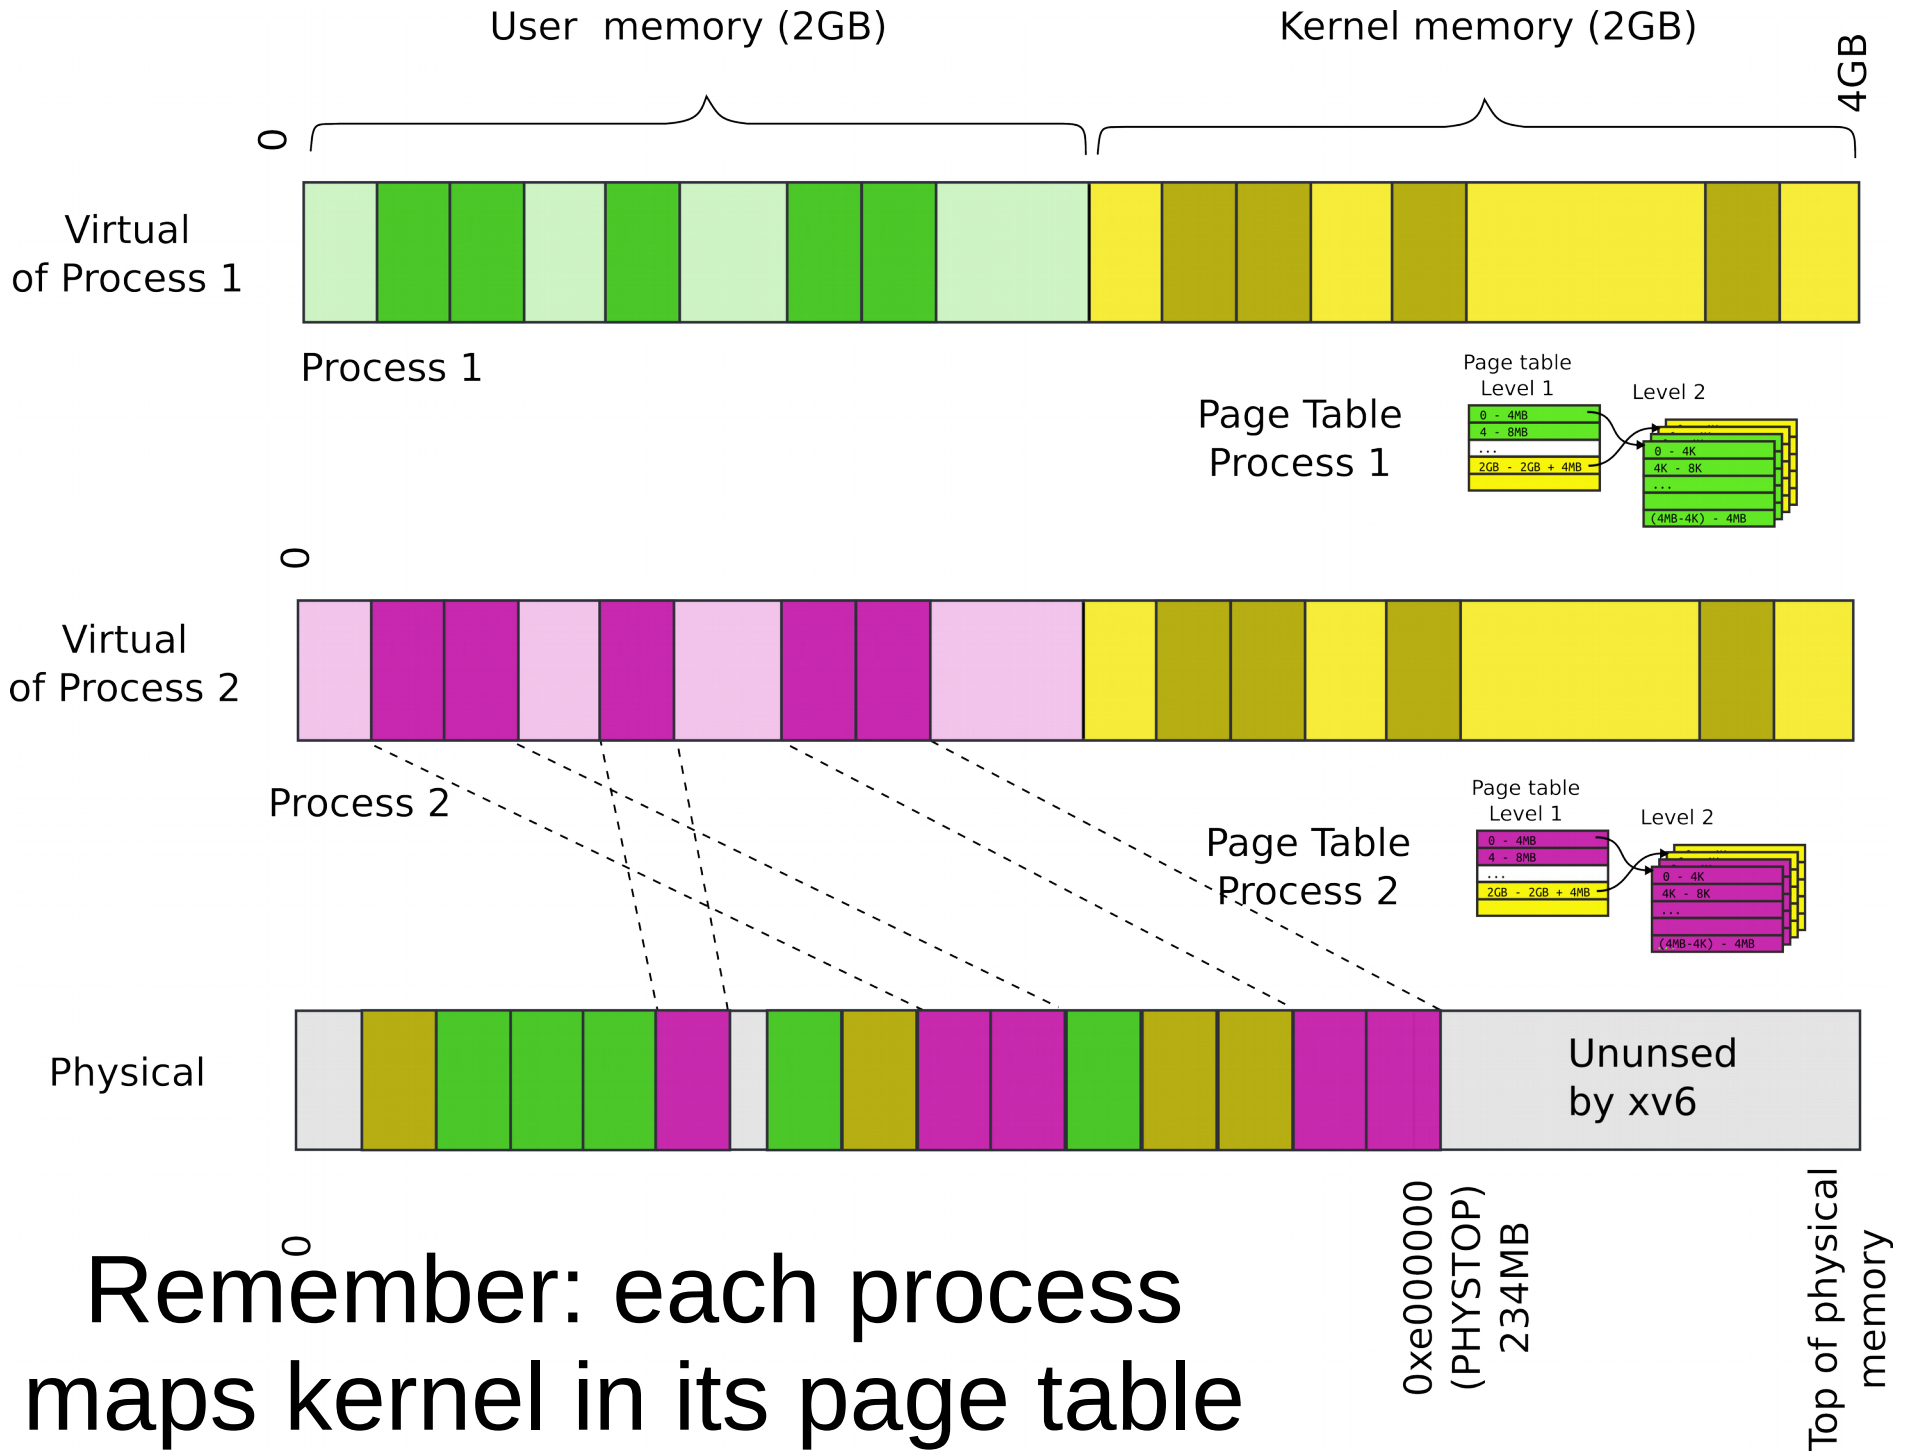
User memory (2GB)

Kernel memory (2GB)

4GB

0

Virtual of Process 1

Process 1

Page table Level 1

Level 2

Page Table Process 1

0 - 4MB
4 - 8MB
...
2GB - 2GB + 4MB

0 - 4K
4K - 8K
...
(4MB-4K) - 4MB

0

Virtual of Process 2

Process 2

Page table Level 1

Level 2

Page Table Process 2

0 - 4MB
4 - 8MB
...
2GB - 2GB + 4MB

0 - 4K
4K - 8K
...
(4MB-4K) - 4MB

Physical

Unnsed by xv6

0

0xe000000 (PHYSTOP) 234MB

Top of physical memory

Remember: each process maps kernel in its page table